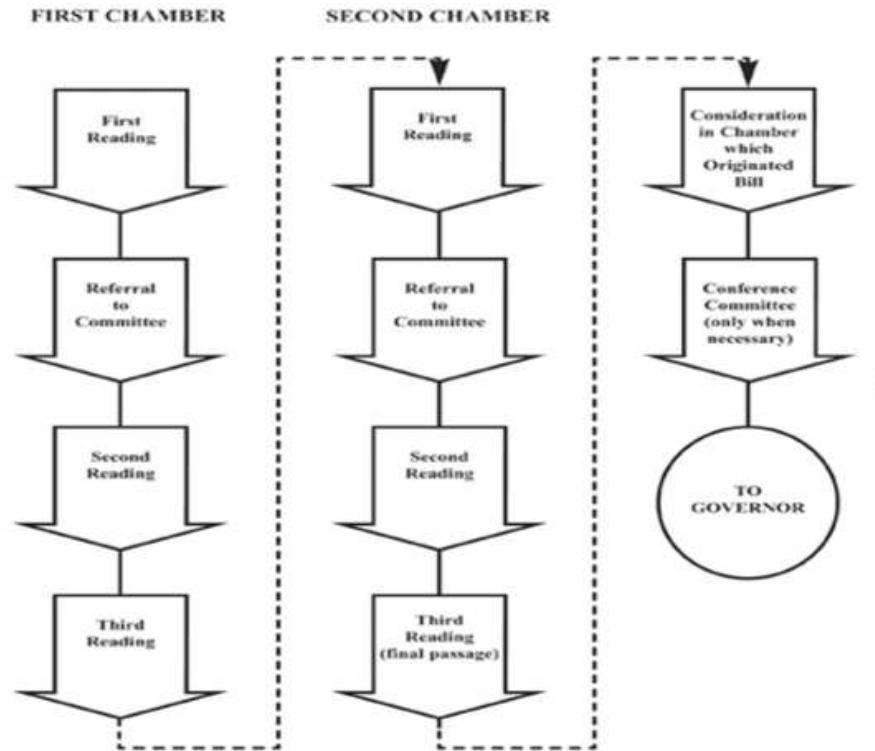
FIRST CHAMBER

First Reading

Referral to Committee

Second Reading

Third Reading

SECOND CHAMBER

First Reading

Referral to Committee

Second Reading

Third Reading (final passage)

Consideration in Chamber which Originated Bill

Conference Committee (only when necessary)

TO GOVERNOR